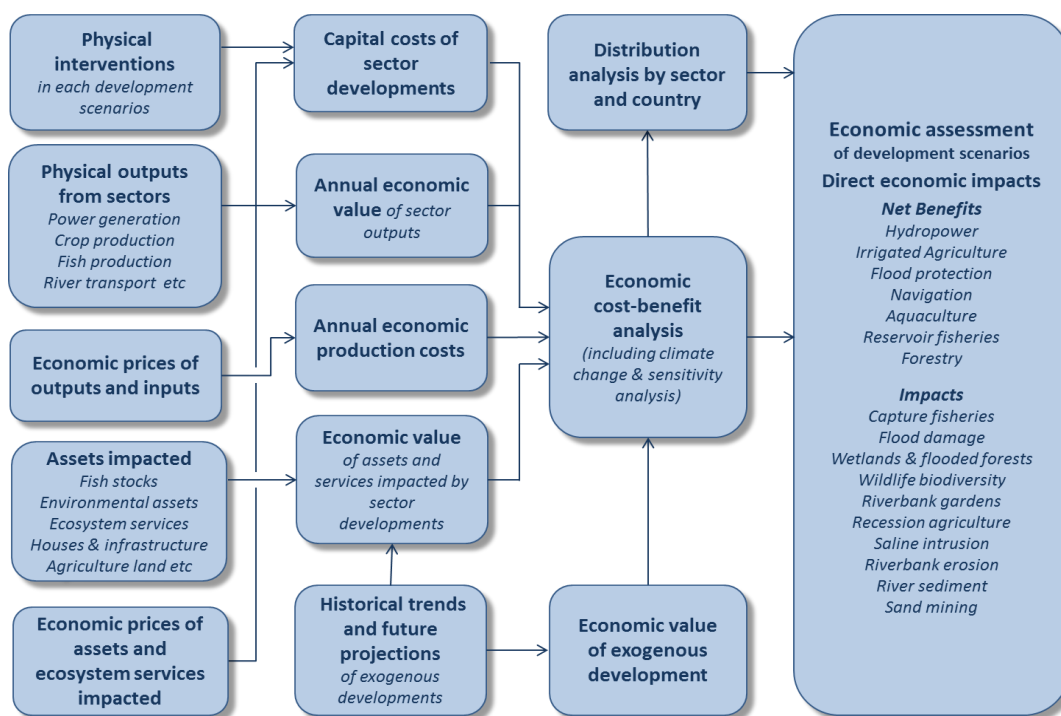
**Physical interventions**
*in each development scenarios*

**Physical outputs from sectors**
*Power generation*
*Crop production*
*Fish production*
*River transport etc*

**Economic prices of outputs and inputs**

**Assets impacted**
*Fish stocks*
*Environmental assets*
*Ecosystem services*
*Houses & infrastructure*
*Agriculture land etc*

**Economic prices of assets and ecosystem services impacted**

**Capital costs of sector developments**

**Annual economic value** *of sector outputs*

**Annual economic production costs**

**Economic value**
*of assets and services impacted by sector developments*

**Historical trends and future projections**
*of exogenous developments*

**Distribution analysis by sector and country**

**Economic cost-benefit analysis**
*(including climate change & sensitivity analysis)*

**Economic value of exogenous development**

**Economic assessment**
**of development scenarios**
**Direct economic impacts**
***Net Benefits***
*Hydropower*
*Irrigated Agriculture*
*Flood protection*
*Navigation*
*Aquaculture*
*Reservoir fisheries*
*Forestry*

***Impacts***
*Capture fisheries*
*Flood damage*
*Wetlands & flooded forests*
*Wildlife biodiversity*
*Riverbank gardens*
*Recession agriculture*
*Saline intrusion*
*Riverbank erosion*
*River sediment*
*Sand mining*